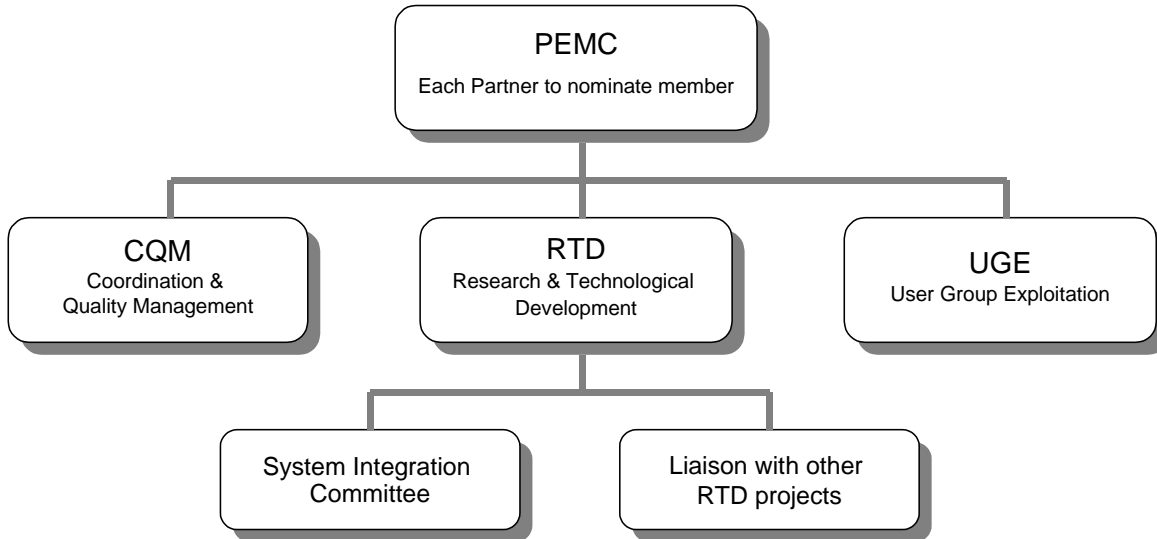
PEMC
Each Partner to nominate member

CQM
Coordination & Quality Management

RTD
Research & Technological Development

UGE
User Group Exploitation

System Integration Committee

Liaison with other RTD projects